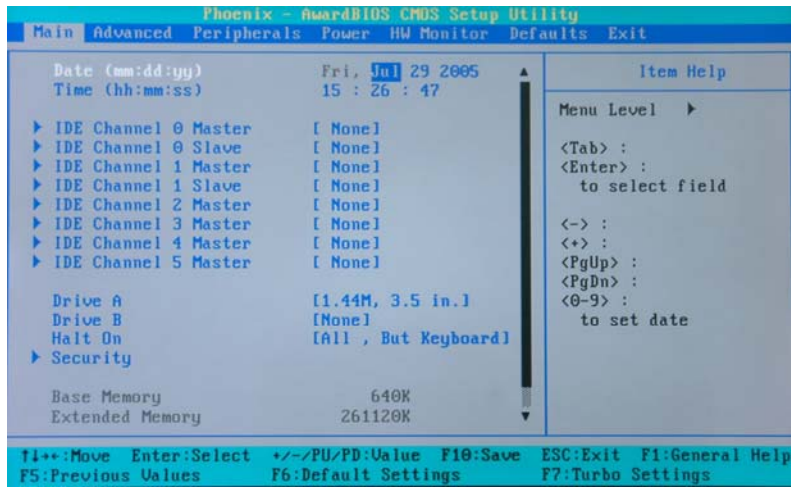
Phoenix - AwardBIOS CMOS Setup Utility

Main Advanced Peripherals Power HW Monitor Defaults Exit

| | | Item Help |
|---|---|---|
| Date (mm:dd:yy) | Fri, Jul 29 2005 | Menu Level ▶ |
| Time (hh:mm:ss) | 15 : 26 : 47 | |
| ▶ IDE Channel 0 Master | [ None] | <Tab> : |
| ▶ IDE Channel 0 Slave | [ None] | <Enter> : |
| ▶ IDE Channel 1 Master | [ None] | to select field |
| ▶ IDE Channel 1 Slave | [ None] | |
| ▶ IDE Channel 2 Master | [ None] | <-> : |
| ▶ IDE Channel 3 Master | [ None] | <+> : |
| ▶ IDE Channel 4 Master | [ None] | <PgUp> : |
| ▶ IDE Channel 5 Master | [ None] | <PgDn> : |
| Drive A | [1.44M, 3.5 in.] | <0-9> : |
| Drive B | [None] | to set date |
| Halt On | [All , But Keyboard] | |
| ▶ Security | | |
| Base Memory | 640K | |
| Extended Memory | 261120K | |

↑↓→←:Move Enter:Select +/-/PU/PD:Value F10:Save ESC:Exit F1:General Help
F5:Previous Values F6:Default Settings F7:Turbo Settings